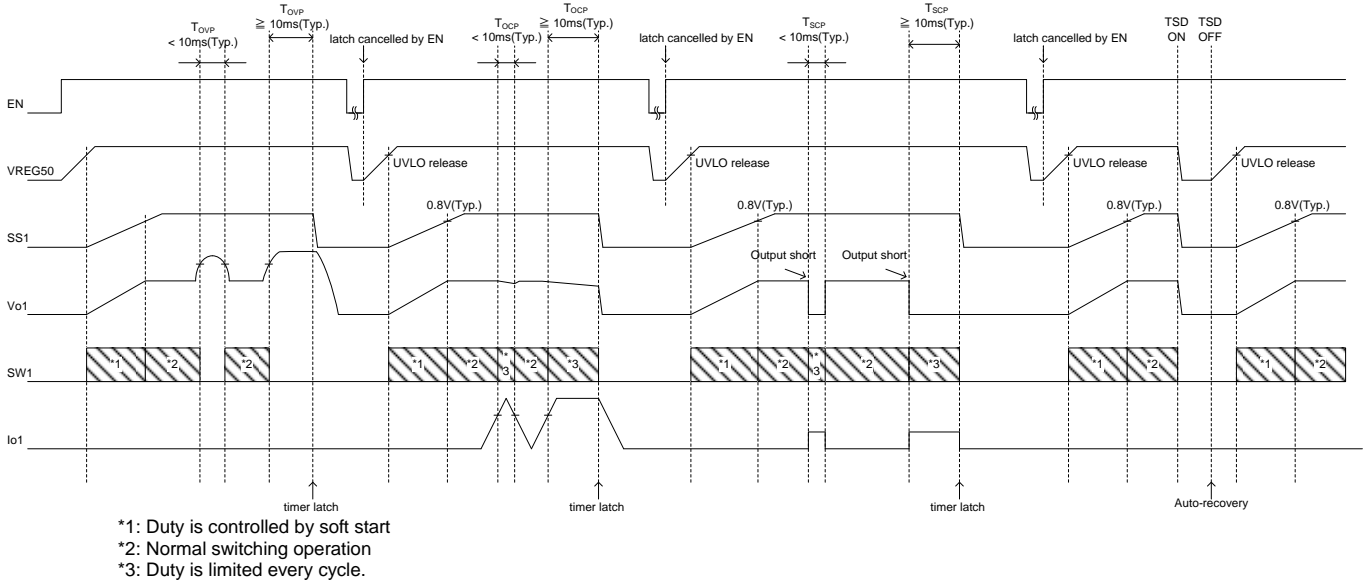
$T_{OVP}$
< 10ms(Typ.)

$T_{OVP}$
≧ 10ms(Typ.)

latch cancelled by EN

$T_{OCP}$
< 10ms(Typ.)

$T_{OCP}$
≧ 10ms(Typ.)

latch cancelled by EN

$T_{SCP}$
< 10ms(Typ.)

$T_{SCP}$
≧ 10ms(Typ.)

latch cancelled by EN

TSD ON

TSD OFF

EN

VREG50

UVLO release

UVLO release

UVLO release

UVLO release

SS1

0.8V(Typ.)

0.8V(Typ.)

0.8V(Typ.)

0.8V(Typ.)

Vo1

Output short

Output short

SW1

*1 *2 *2 *1 *2 *3 *2 *3 *1 *2 *3 *2 *3 *1 *2 *1 *2

Io1

timer latch

timer latch

timer latch

Auto-recovery

*1: Duty is controlled by soft start
*2: Normal switching operation
*3: Duty is limited every cycle.